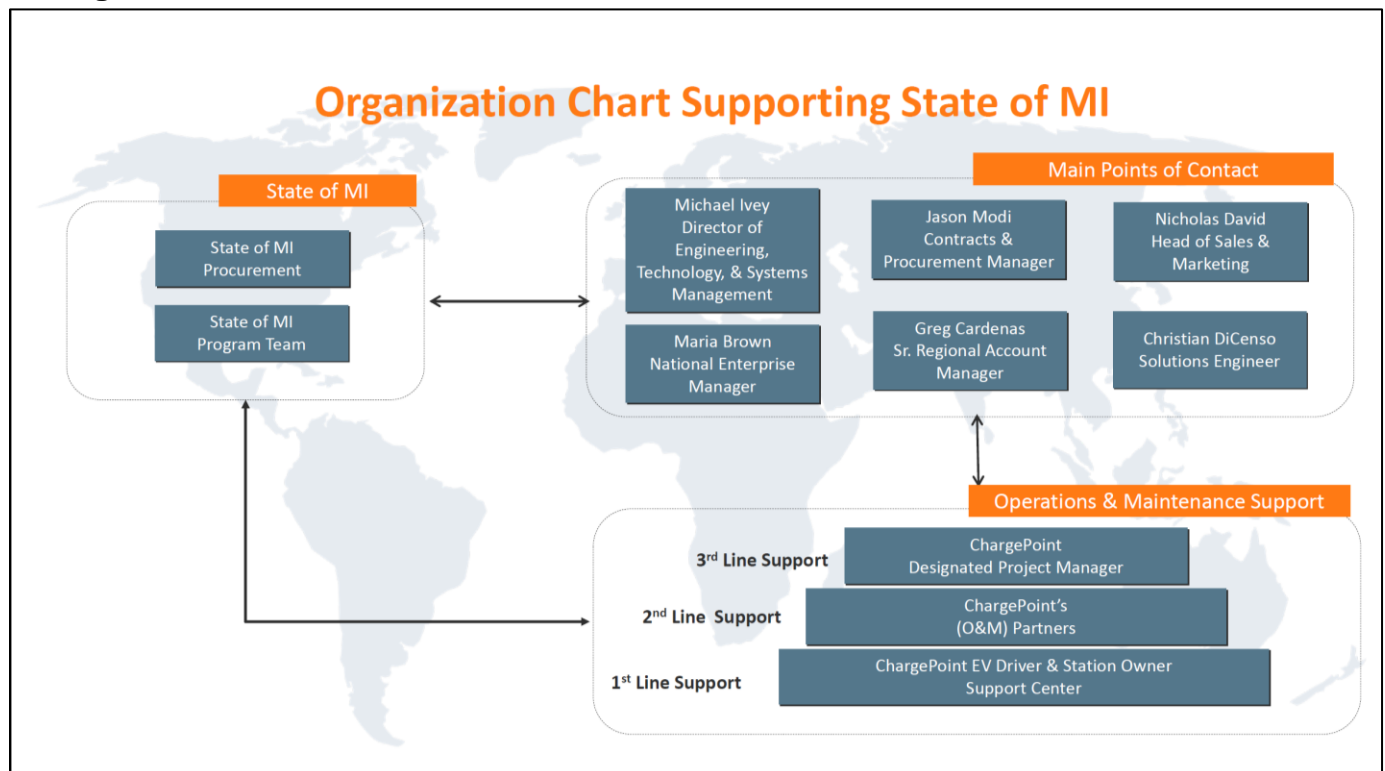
Organization Chart Supporting State of MI

State of MI

State of MI Procurement

State of MI Program Team

Main Points of Contact

Michael Ivey Director of Engineering, Technology, & Systems Management

Jason Modi Contracts & Procurement Manager

Nicholas David Head of Sales & Marketing

Maria Brown National Enterprise Manager

Greg Cardenas Sr. Regional Account Manager

Christian DiCenso Solutions Engineer

Operations & Maintenance Support

3$^{rd}$ Line Support

ChargePoint Designated Project Manager

2$^{nd}$ Line Support

ChargePoint's (O&M) Partners

1$^{st}$ Line Support

ChargePoint EV Driver & Station Owner Support Center